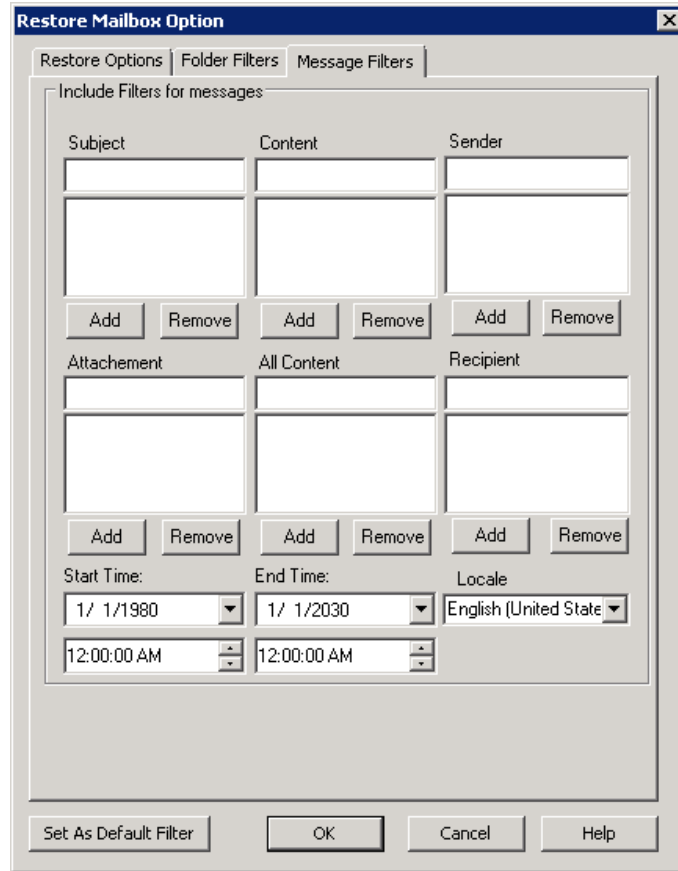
Restore Mailbox Option

Restore Options | Folder Filters | Message Filters

Include Filters for messages

Subject

Add Remove

Content

Add Remove

Sender

Add Remove

Attachement

Add Remove

All Content

Add Remove

Recipient

Add Remove

Start Time:

1/ 1/1980

12:00:00 AM

End Time:

1/ 1/2030

12:00:00 AM

Locale

English (United State

Set As Default Filter OK Cancel Help